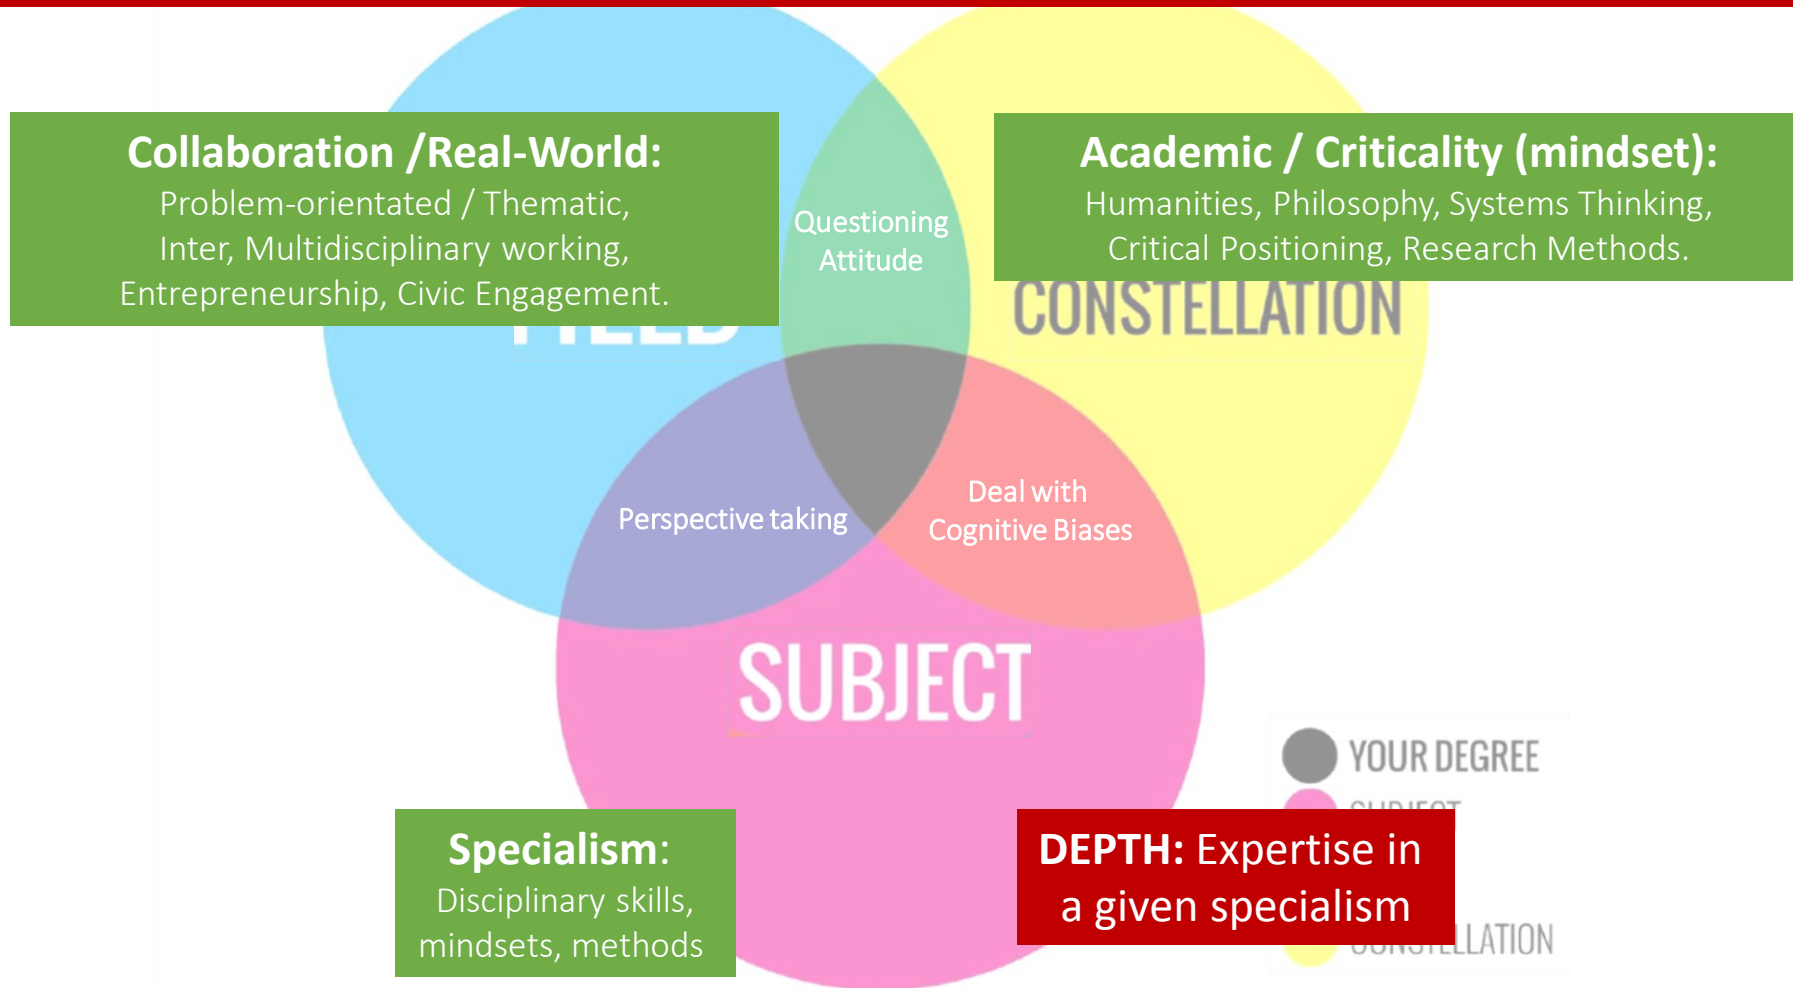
Collaboration /Real-World:
Problem-orientated / Thematic, Inter, Multidisciplinary working, Entrepreneurship, Civic Engagement.

Questioning Attitude

Academic / Criticality (mindset):
Humanities, Philosophy, Systems Thinking, Critical Positioning, Research Methods.

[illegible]

CONSTELLATION

Perspective taking

Deal with Cognitive Biases

SUBJECT

YOUR DEGREE
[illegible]
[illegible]LLATION

Specialism:
Disciplinary skills, mindsets, methods

DEPTH: Expertise in a given specialism